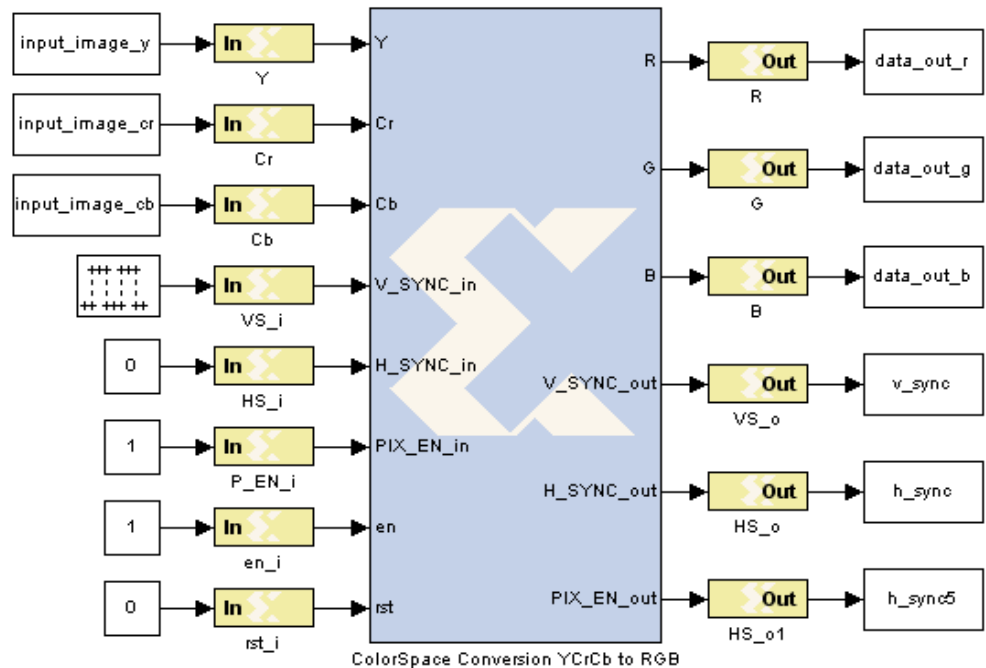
input_image_y
In
Y
input_image_cr
In
Cr
input_image_cb
In
Cb
In
VS_i
0
In
HS_i
1
In
P_EN_i
1
In
en_i
0
In
rst_i

Y
Cr
Cb
V_SYNC_in
H_SYNC_in
PIX_EN_in
en
rst
R
G
B
V_SYNC_out
H_SYNC_out
PIX_EN_out
ColorSpace Conversion YCrCb to RGB

Out
R
data_out_r
Out
G
data_out_g
Out
B
data_out_b
Out
VS_o
v_sync
Out
HS_o
h_sync
Out
HS_o1
h_sync5